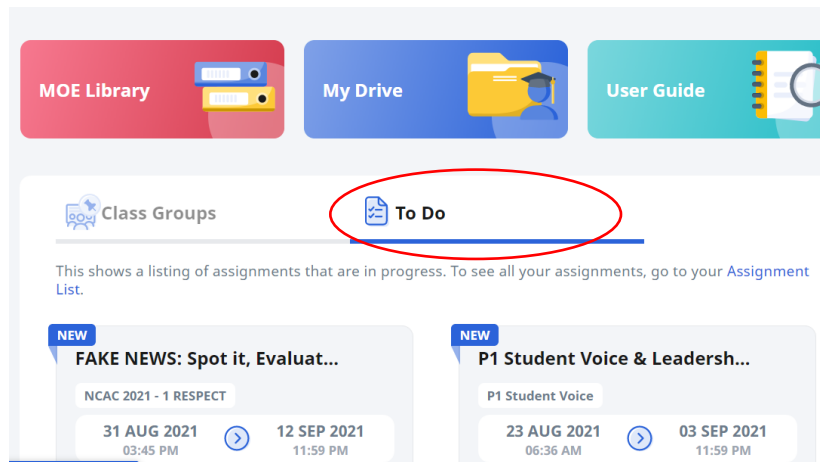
MOE Library

My Drive

User Guide

Class Groups

To Do

This shows a listing of assignments that are in progress. To see all your assignments, go to your Assignment List.

NEW

FAKE NEWS: Spot it, Evaluat...

NCAC 2021 - 1 RESPECT

31 AUG 2021
03:45 PM

12 SEP 2021
11:59 PM

NEW

P1 Student Voice & Leadersh...

P1 Student Voice

23 AUG 2021
06:36 AM

03 SEP 2021
11:59 PM